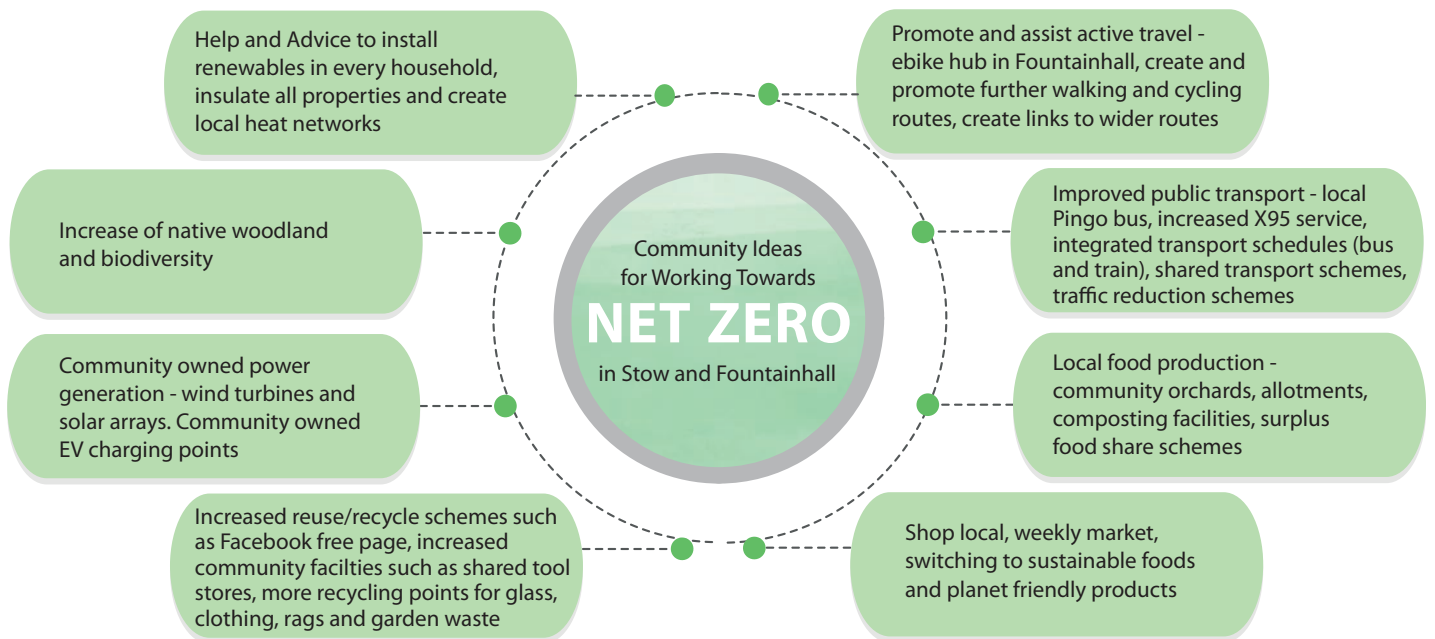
Community Ideas for Working Towards

NET ZERO

in Stow and Fountainhall

Help and Advice to install renewables in every household, insulate all properties and create local heat networks

Promote and assist active travel - ebike hub in Fountainhall, create and promote further walking and cycling routes, create links to wider routes

Increase of native woodland and biodiversity

Improved public transport - local Pingo bus, increased X95 service, integrated transport schedules (bus and train), shared transport schemes, traffic reduction schemes

Community owned power generation - wind turbines and solar arrays. Community owned EV charging points

Local food production - community orchards, allotments, composting facilities, surplus food share schemes

Increased reuse/recycle schemes such as Facebook free page, increased community facilties such as shared tool stores, more recycling points for glass, clothing, rags and garden waste

Shop local, weekly market, switching to sustainable foods and planet friendly products